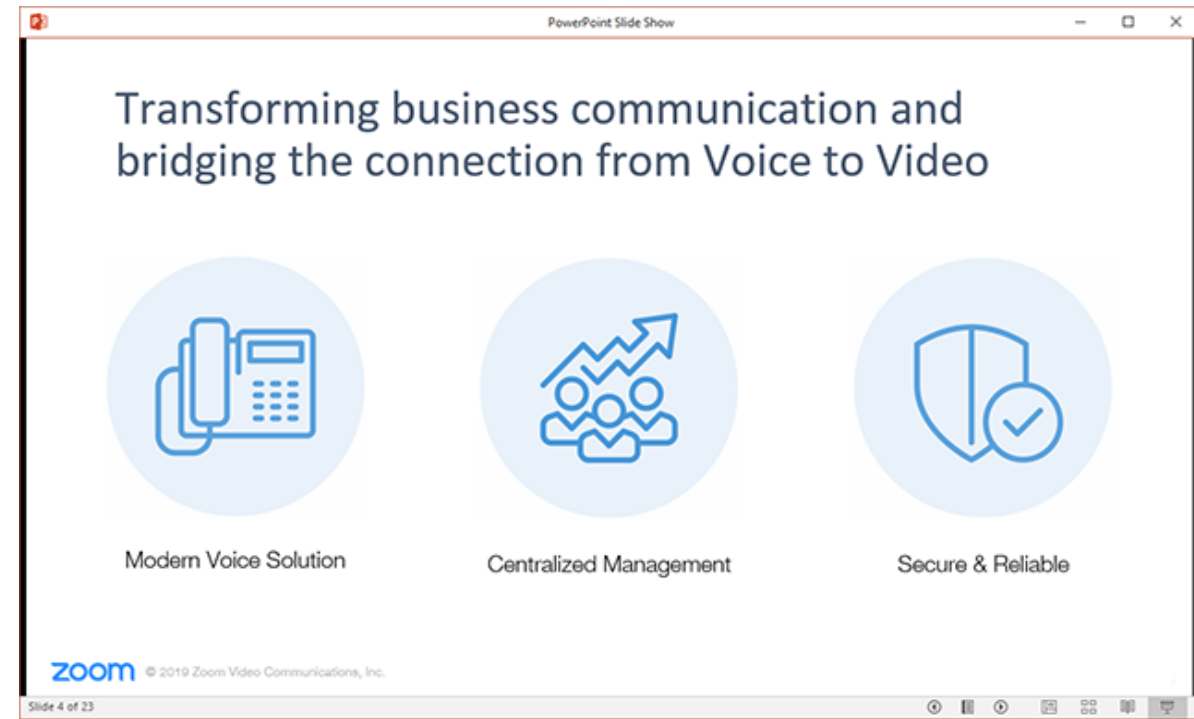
PowerPoint Slide Show

Transforming business communication and bridging the connection from Voice to Video

Modern Voice Solution

Centralized Management

Secure & Reliable

zoom © 2019 Zoom Video Communications, Inc.

Slide 4 of 23